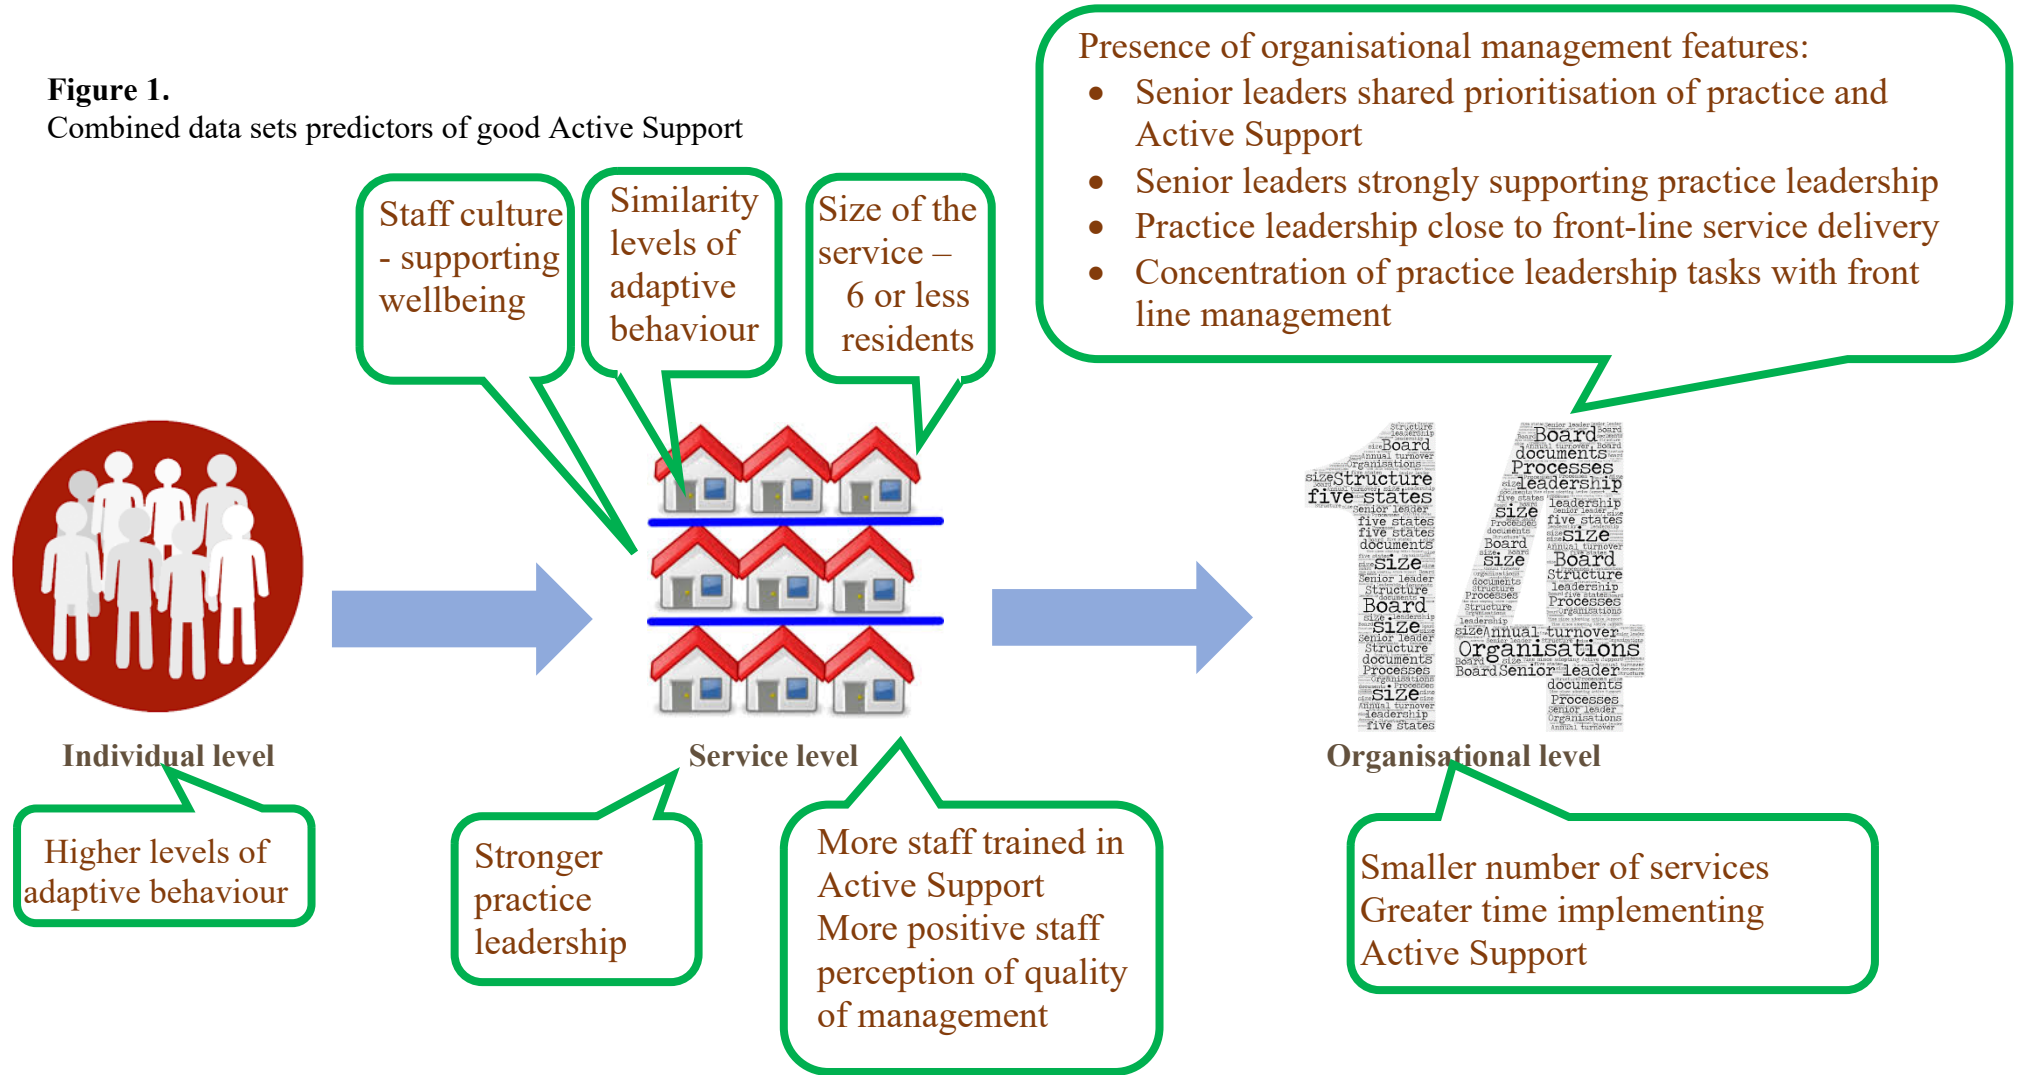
**Figure 1.**
Combined data sets predictors of good Active Support

Presence of organisational management features:
- Senior leaders shared prioritisation of practice and Active Support
- Senior leaders strongly supporting practice leadership
- Practice leadership close to front-line service delivery
- Concentration of practice leadership tasks with front line management

Staff culture - supporting wellbeing

Similarity levels of adaptive behaviour

Size of the service – 6 or less residents

Structure leadership Board Annual turnover Organisations size Structure five states Senior leader five states five states documents size Senior leader Structure Board size Senior leader Structure documents Processes size Annual turnover leadership five states Board documents Processes leadership five states size Board size Structure leadership Processes Organisations size Annual turnover Organisations Board Senior leader documents Processes Senior leader Organisations

Individual level

Service level

Organisational level

Higher levels of adaptive behaviour

Stronger practice leadership

More staff trained in Active Support
More positive staff perception of quality of management

Smaller number of services
Greater time implementing Active Support